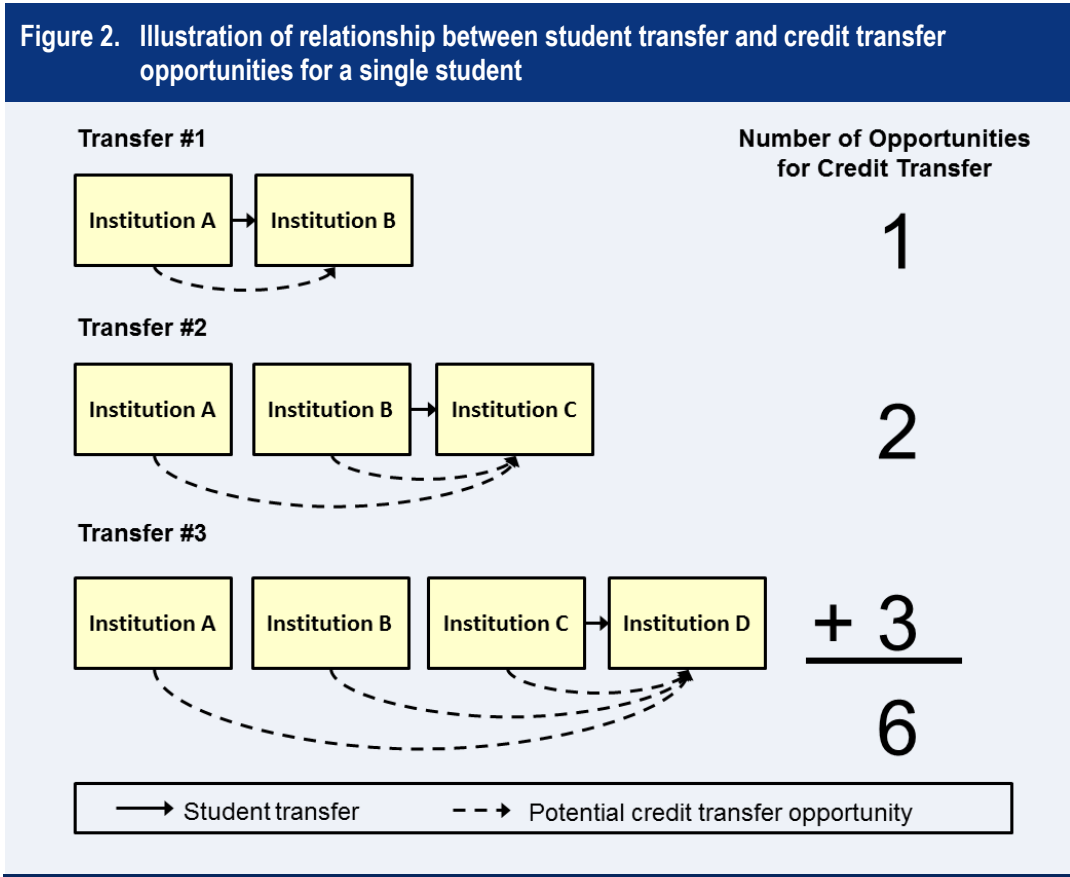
Figure 2. Illustration of relationship between student transfer and credit transfer opportunities for a single student

Transfer #1

Number of Opportunities for Credit Transfer

Institution A

Institution B

1

Transfer #2

Institution A

Institution B

Institution C

2

Transfer #3

Institution A

Institution B

Institution C

Institution D

+ 3

6

Student transfer

Potential credit transfer opportunity